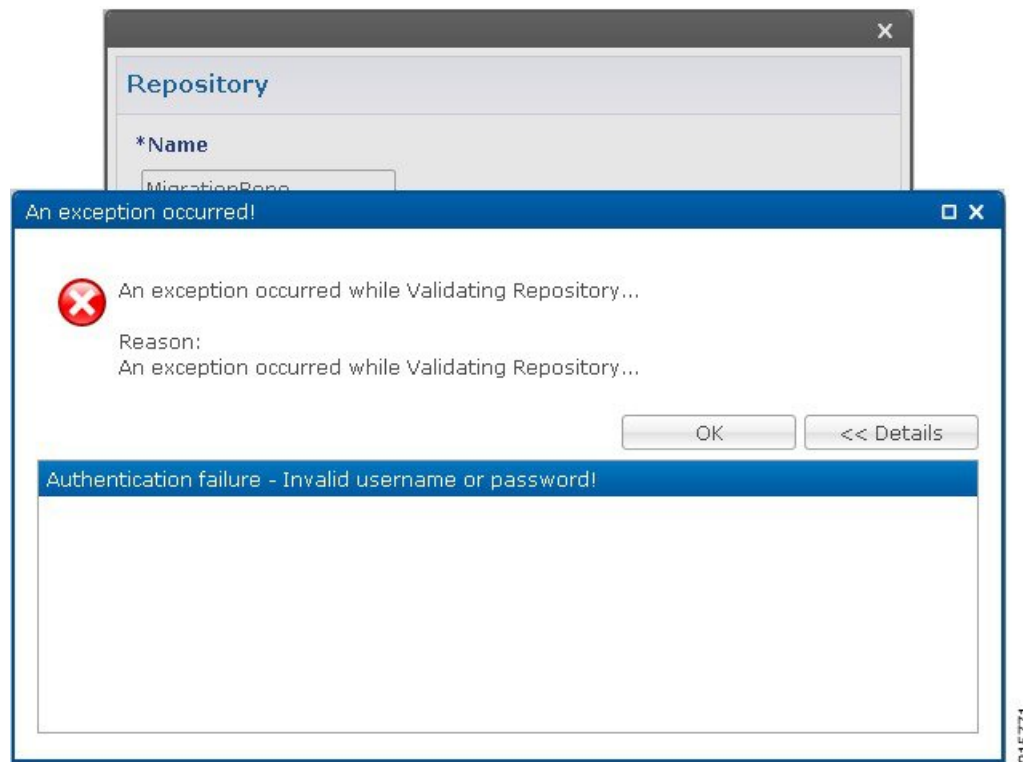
Repository

*Name

MigrationRepo

An exception occurred!

An exception occurred while Validating Repository...

Reason:
An exception occurred while Validating Repository...

OK

<< Details

Authentication failure - Invalid username or password!

315771